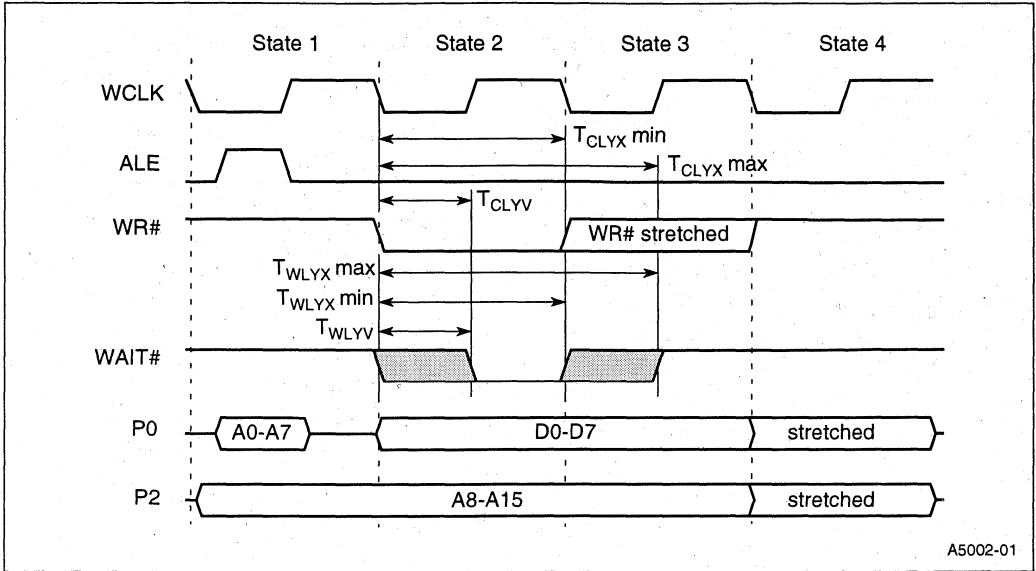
State 1
State 2
State 3
State 4

WCLK

$T_{CLYX}$ min

ALE

$T_{CLYX}$ max

$T_{CLYV}$

WR#

WR# stretched

$T_{WLYX}$ max

$T_{WLYX}$ min

$T_{WLYV}$

WAIT#

P0

A0-A7

D0-D7

stretched

P2

A8-A15

stretched

A5002-01